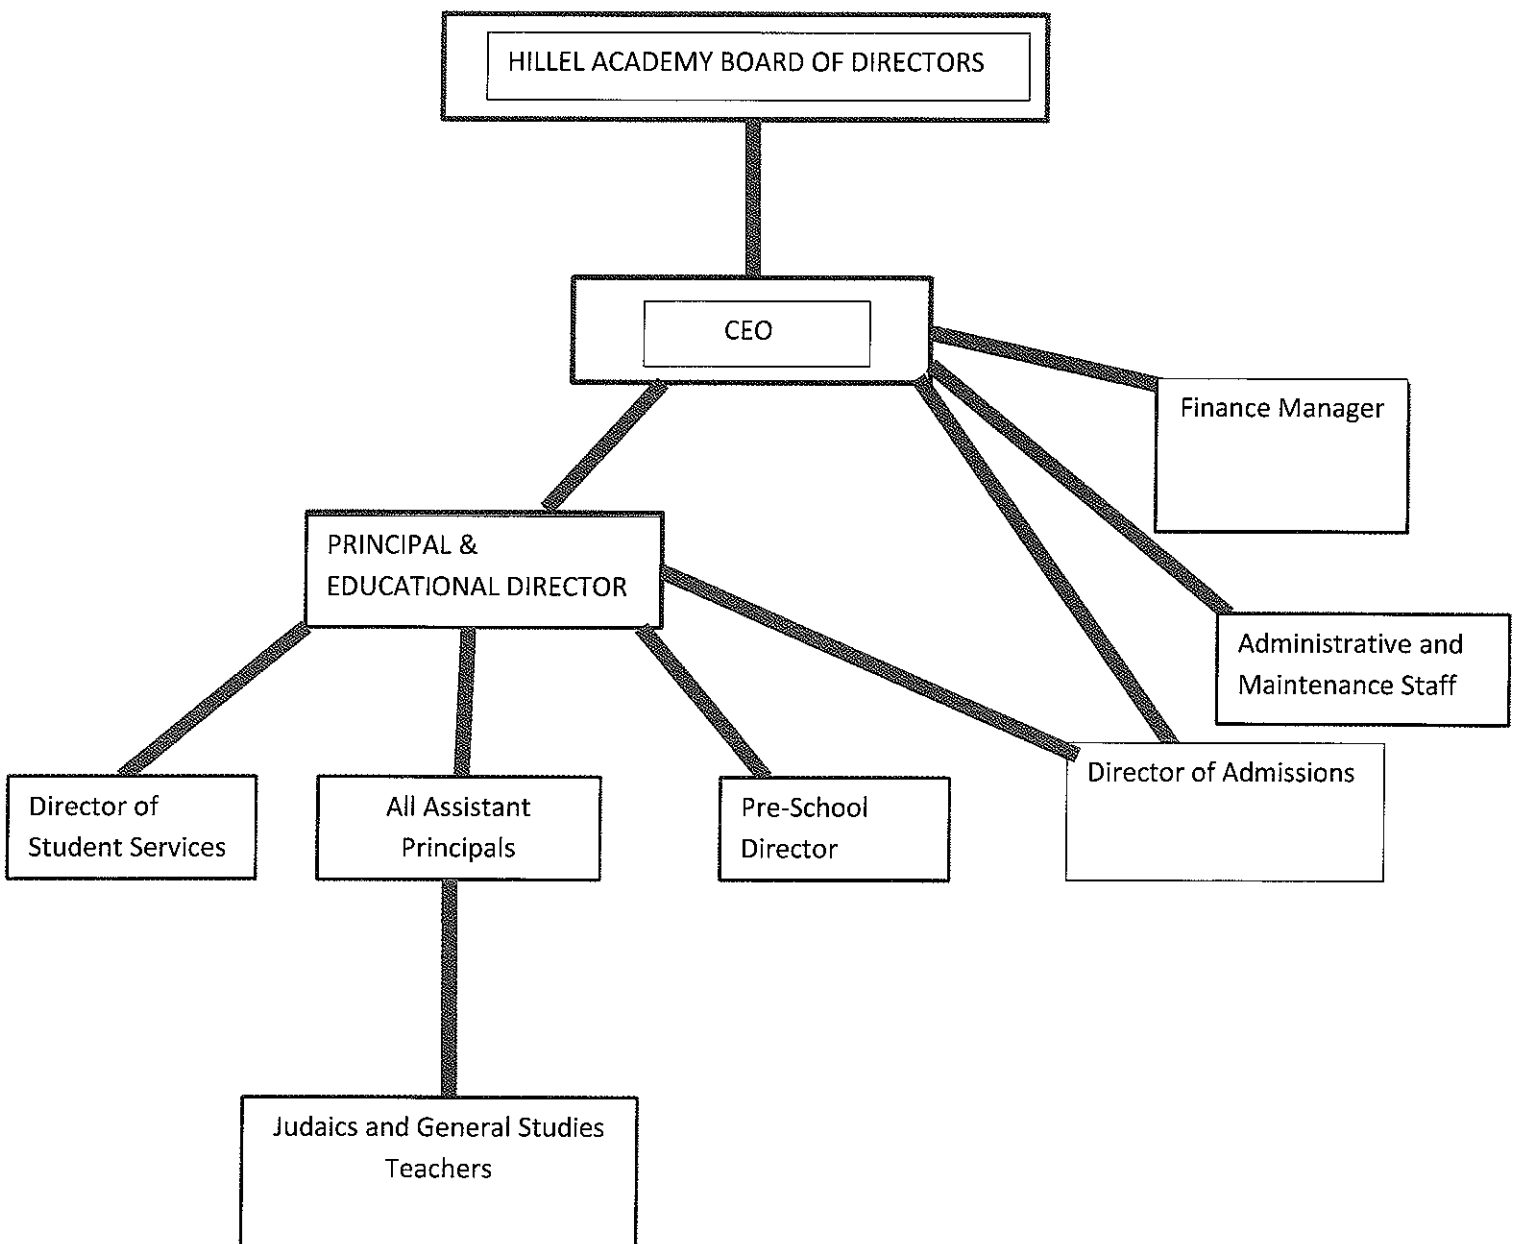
HILLEL ACADEMY BOARD OF DIRECTORS

CEO

Finance Manager

PRINCIPAL & EDUCATIONAL DIRECTOR

Administrative and Maintenance Staff

Director of Admissions

Director of Student Services

All Assistant Principals

Pre-School Director

Judaics and General Studies Teachers